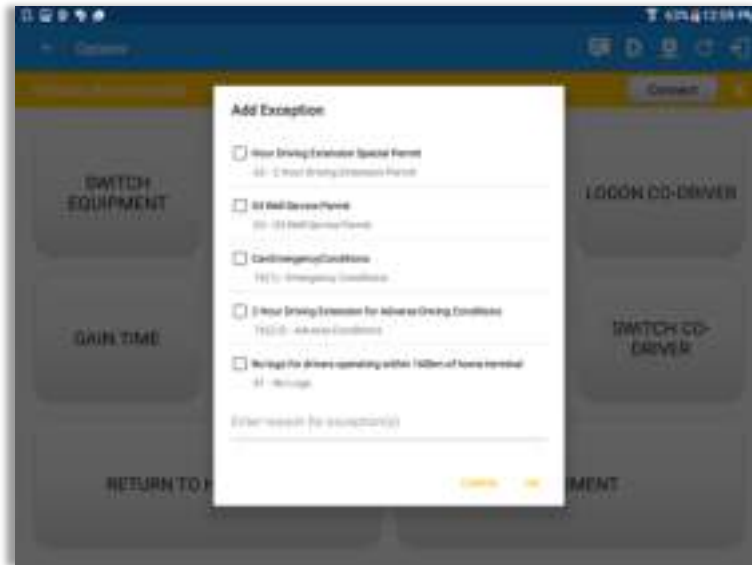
Options

Connect

SWITCH EQUIPMENT

LOGON CO-DRIVER

GAIN TIME

SWITCH CO-DRIVER

RETURN TO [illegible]

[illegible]MENT

Add Exception

Hour Driving Extension Special Permit

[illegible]

Oil Well Service Permit

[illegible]

Emergency Conditions

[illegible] - Emergency Conditions

2 Hour Driving Extension for Adverse Driving Conditions

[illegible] - Adverse Conditions

No logs for drivers operating within 160km of home terminal

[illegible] - No Logs

Enter reason for exception(s)

CANCEL

OK